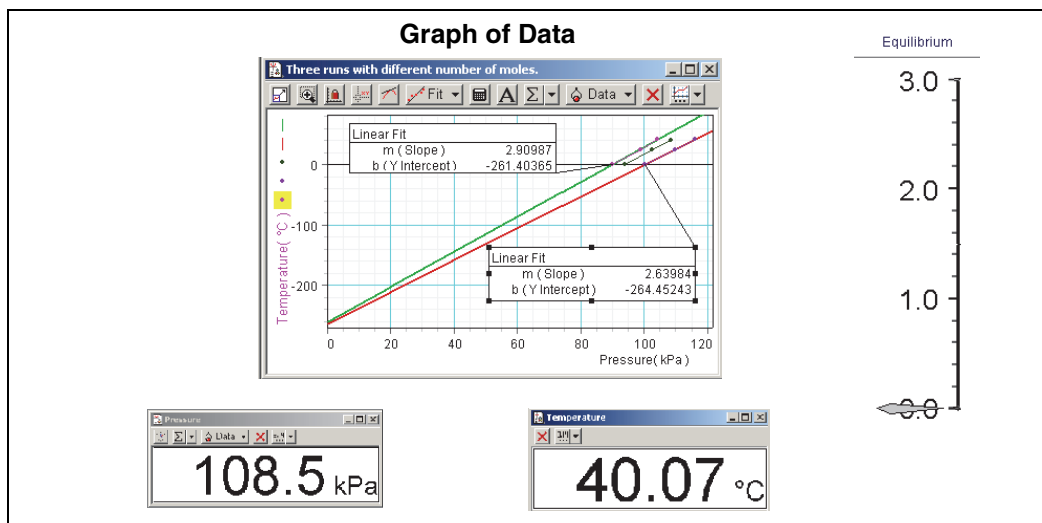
Graph of Data

Three runs with different number of moles.

Fit Data

Linear Fit
m ( Slope ) 2.90987
b ( Y Intercept ) -261.40365

Linear Fit
m ( Slope ) 2.63984
b ( Y Intercept ) -264.45243

Temperature( °C )

0
-100
-200

0 20 40 60 80 100 120
Pressure( kPa )

Equilibrium

3.0
2.0
1.0
0.0

Pressure
Data
108.5 kPa

Temperature
40.07 °C